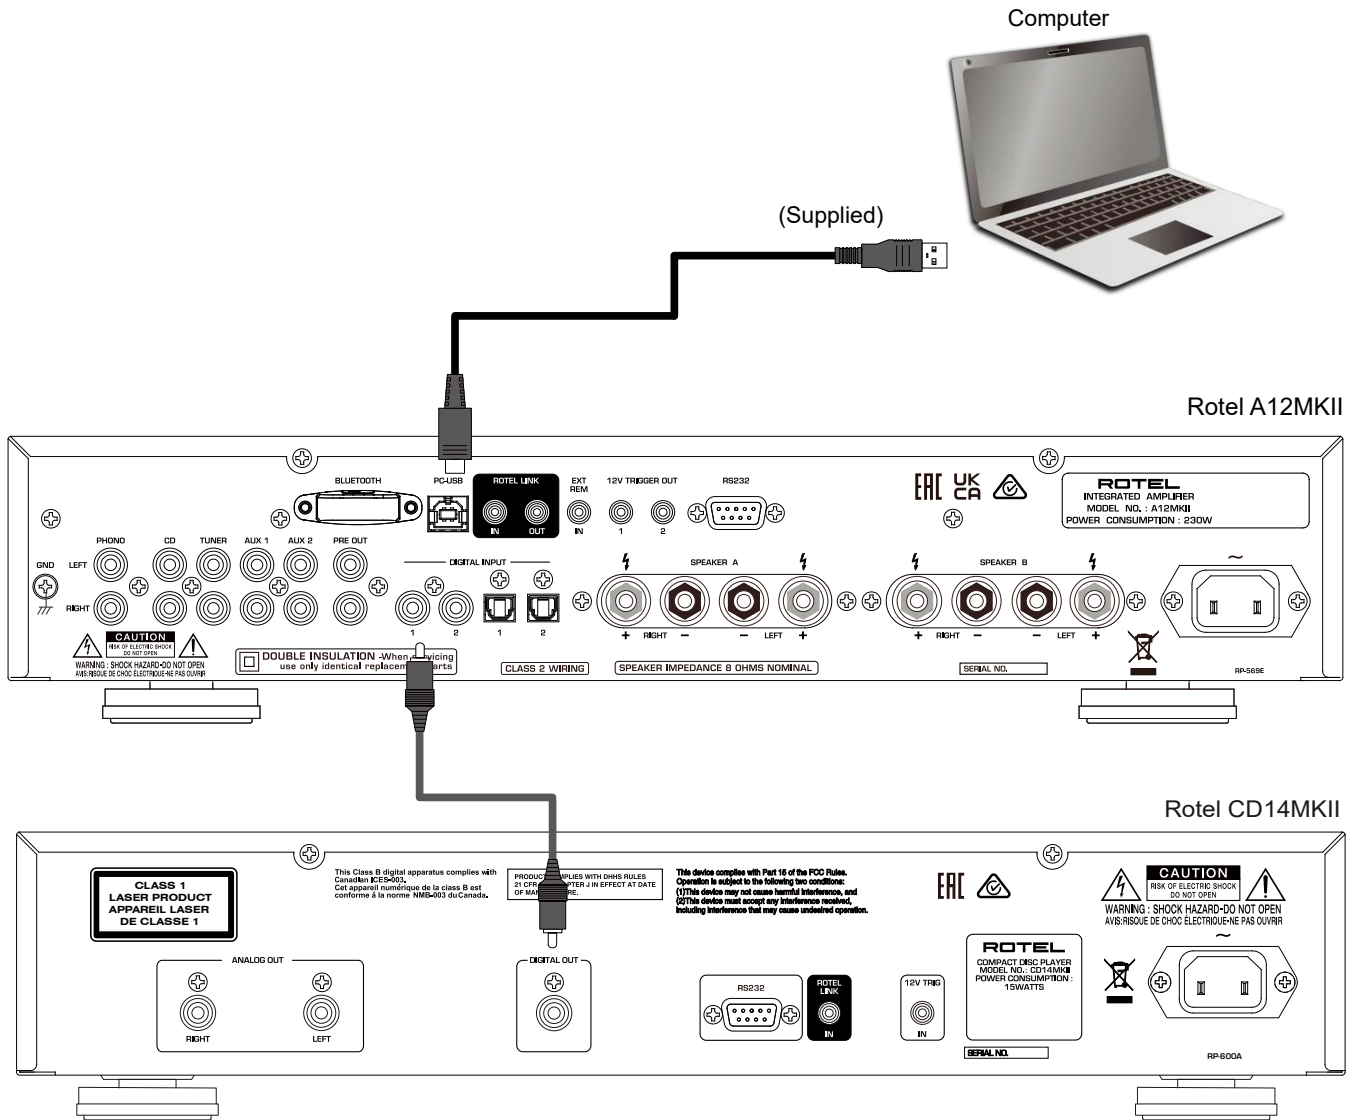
Computer

(Supplied)

Rotel A12MKII

BLUETOOTH

PC-USB

ROTEL LINK

IN OUT

EXT REM

IN

12V TRIGGER OUT

1 2

RS232

EAC UK CA

ROTEL
INTEGRATED AMPLIFIER
MODEL NO. : A12MKII
POWER CONSUMPTION : 230W

PHONO CD TUNER AUX 1 AUX 2 PRE OUT

GND

LEFT

RIGHT

DIGITAL INPUT

1 2 1 2

SPEAKER A

+ RIGHT − − LEFT +

SPEAKER B

+ RIGHT − − LEFT +

~

CAUTION
RISK OF ELECTRIC SHOCK DO NOT OPEN
WARNING : SHOCK HAZARD-DO NOT OPEN
AVIS:RISQUE DE CHOC ELECTRIQUE-NE PAS OUVRIR

DOUBLE INSULATION -When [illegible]vicing use only identical replacem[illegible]arts

CLASS 2 WIRING

SPEAKER IMPEDANCE 8 OHMS NOMINAL

SERIAL NO.

RP-569E

Rotel CD14MKII

CLASS 1
LASER PRODUCT
APPAREIL LASER
DE CLASSE 1

This Class B digital apparatus complies with Canadian ICES-003.
Cet appareil numérique de la class B est conforme à la norme NMB-003 du Canada.

PRODUCT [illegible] COMPLIES WITH DHHS RULES 21 CFR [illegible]APTER J IN EFFECT AT DATE OF MA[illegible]RE.

This device complies with Part 15 of the FCC Rules.
Operation is subject to the following two conditions:
(1)This device may not cause harmful interference, and
(2)This device must accept any interference received, including interference that may cause undesired operation.

EAC

CAUTION
RISK OF ELECTRIC SHOCK DO NOT OPEN
WARNING : SHOCK HAZARD-DO NOT OPEN
AVIS:RISQUE DE CHOC ELECTRIQUE-NE PAS OUVRIR

~

ANALOG OUT

RIGHT LEFT

DIGITAL OUT

RS232

ROTEL LINK

IN

12V TRIG

IN

ROTEL
COMPACT DISC PLAYER
MODEL NO.: CD14MKII
POWER CONSUMPTION : 15WATTS

SERIAL NO.

RP-600A